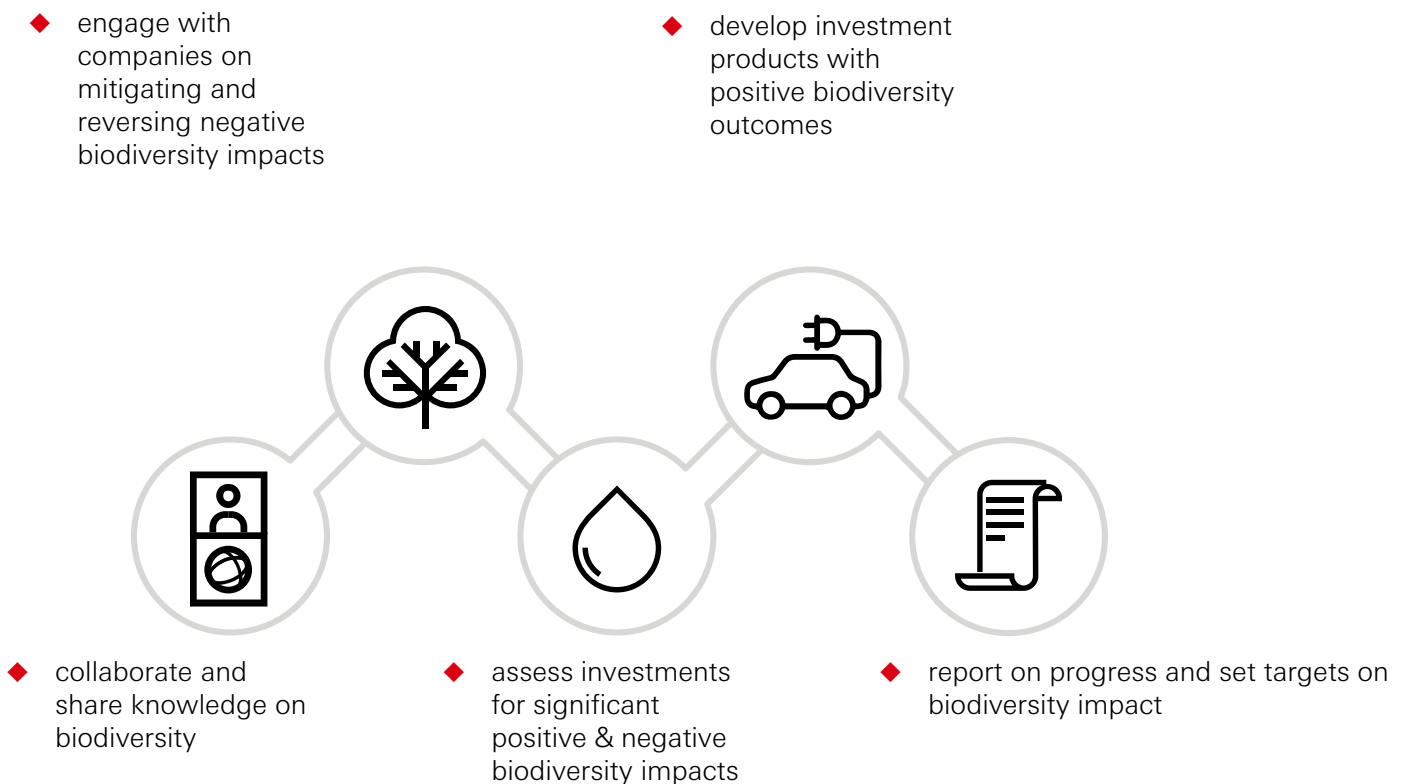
◆ engage with companies on mitigating and reversing negative biodiversity impacts

◆ develop investment products with positive biodiversity outcomes

◆ collaborate and share knowledge on biodiversity

◆ assess investments for significant positive & negative biodiversity impacts

◆ report on progress and set targets on biodiversity impact